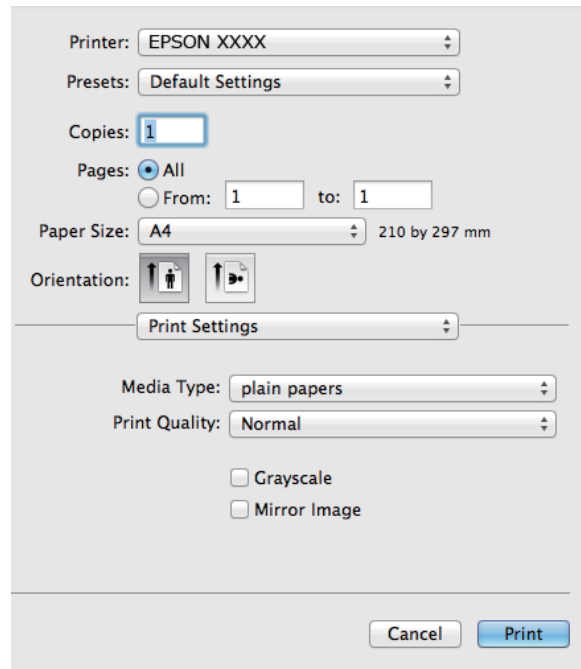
Printer: EPSON XXXX

Presets: Default Settings

Copies: 1

Pages: All

From: 1 to: 1

Paper Size: A4 210 by 297 mm

Orientation:

Print Settings

Media Type: plain papers

Print Quality: Normal

Grayscale

Mirror Image

Cancel Print